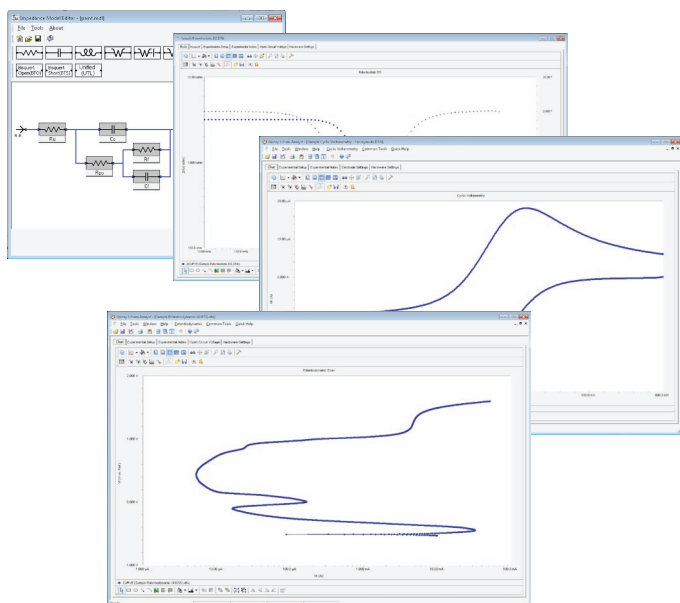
Impedance Model Editor - [quant.mdl]

File Tools About

Bisquert Open(BTO)

Bisquert Short(BTS)

Unified (UTL)

Ru

Cc

Rpo

Rl

Cl

Cyclic Voltammetry

Potentiodynamic Scan

2.000 V

1.000 V

0.000 V

1.000 pA

10.00 pA

100.0 pA

1.000 nA

10.00 nA

100.0 nA

Start

Experimental Setup

Experimental Notes

Open Circuit Voltage

Hardware Settings

File

Tools

Window

Help

Electrochemistry

Corrosion Tools

Quick Help